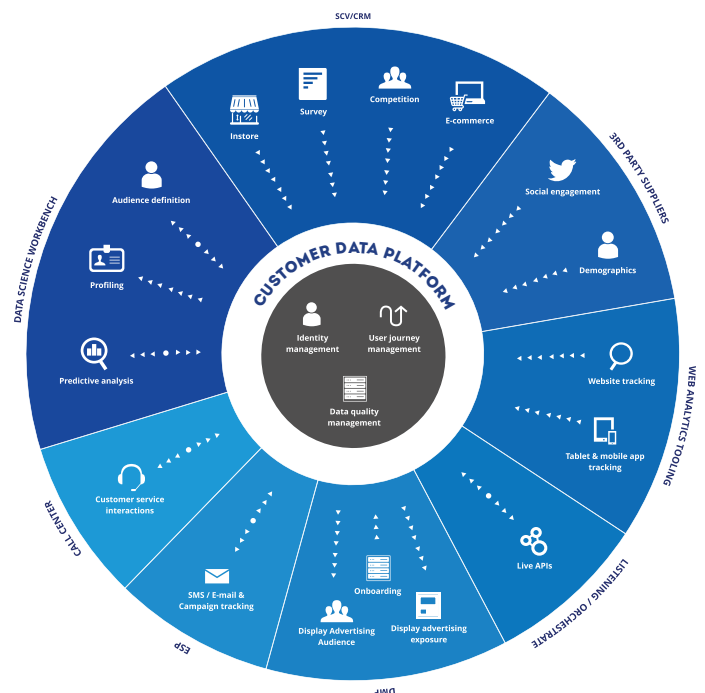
SCV/CRM

Instore

Survey

Competition

E-commerce

3RD PARTY SUPPLIERS

Social engagement

Demographics

WEB ANALYTICS TOOLING

Website tracking

Tablet & mobile app tracking

LISTENING / ORCHESTRATE

Live APIs

DMP

Onboarding

Display Advertising Audience

Display advertising exposure

ESP

SMS / E-mail & Campaign tracking

CALL CENTER

Customer service interactions

DATA SCIENCE WORKBENCH

Audience definition

Profiling

Predictive analysis

CUSTOMER DATA PLATFORM

Identity management

User journey management

Data quality management